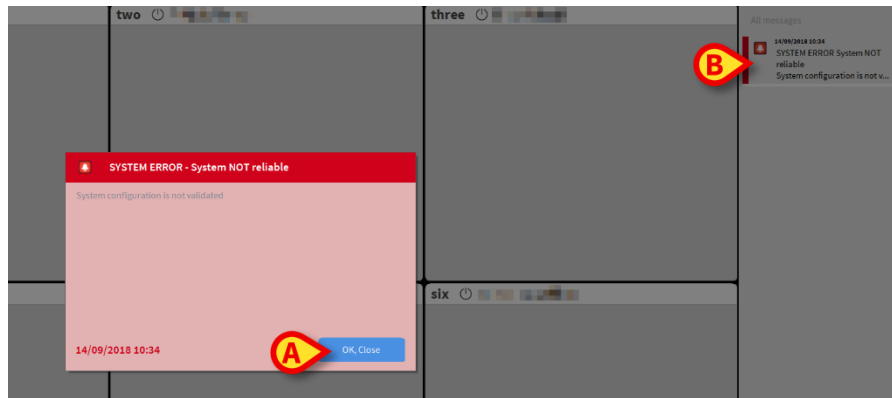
two

three

All messages

14/09/2018 10:34
SYSTEM ERROR System NOT reliable
System configuration is not v...

B

SYSTEM ERROR - System NOT reliable

System configuration is not validated

six

14/09/2018 10:34

A

OK, Close